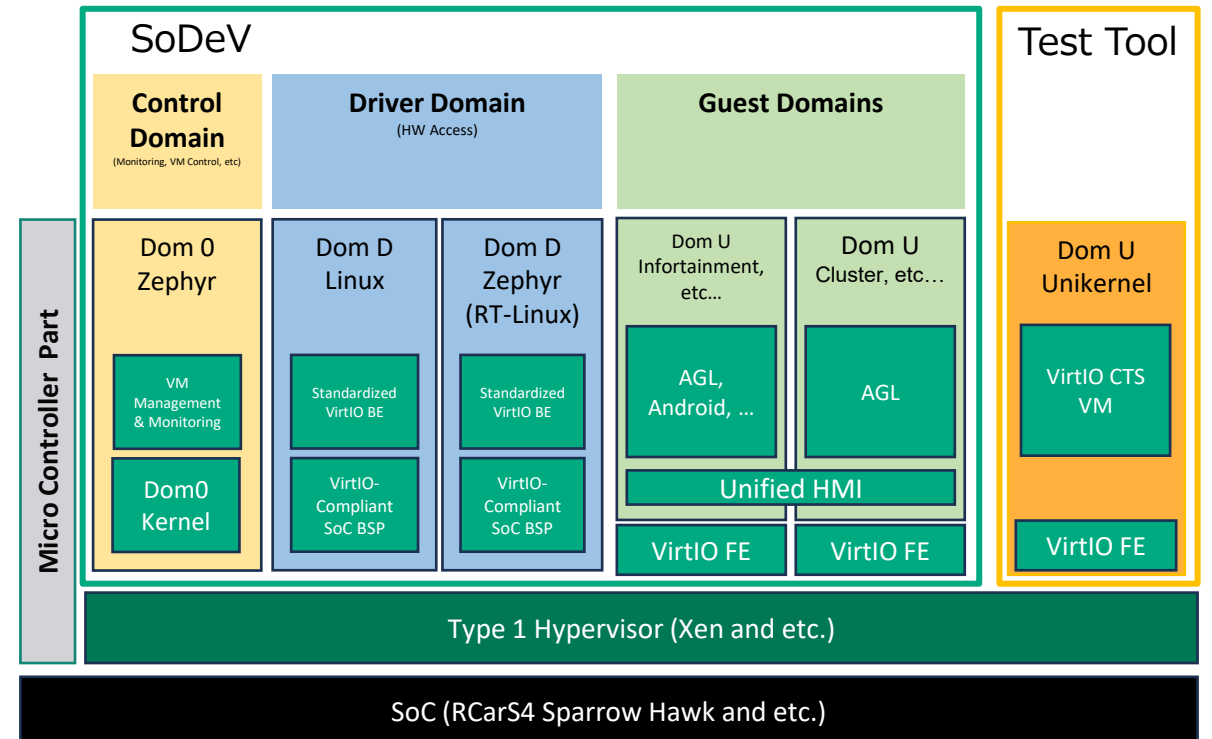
SoDeV

Test Tool

Control Domain
(Monitoring, VM Control, etc)

Driver Domain
(HW Access)

Guest Domains

Micro Controller Part

Dom 0
Zephyr

VM Management & Monitoring

Dom0 Kernel

Dom D
Linux

Standardized VirtIO BE

VirtIO-Compliant SoC BSP

Dom D
Zephyr
(RT-Linux)

Standardized VirtIO BE

VirtIO-Compliant SoC BSP

Dom U
Infortainment, etc…

AGL, Android, …

Dom U
Cluster, etc…

AGL

Unified HMI

VirtIO FE

VirtIO FE

Dom U
Unikernel

VirtIO CTS VM

VirtIO FE

Type 1 Hypervisor (Xen and etc.)

SoC (RCarS4 Sparrow Hawk and etc.)